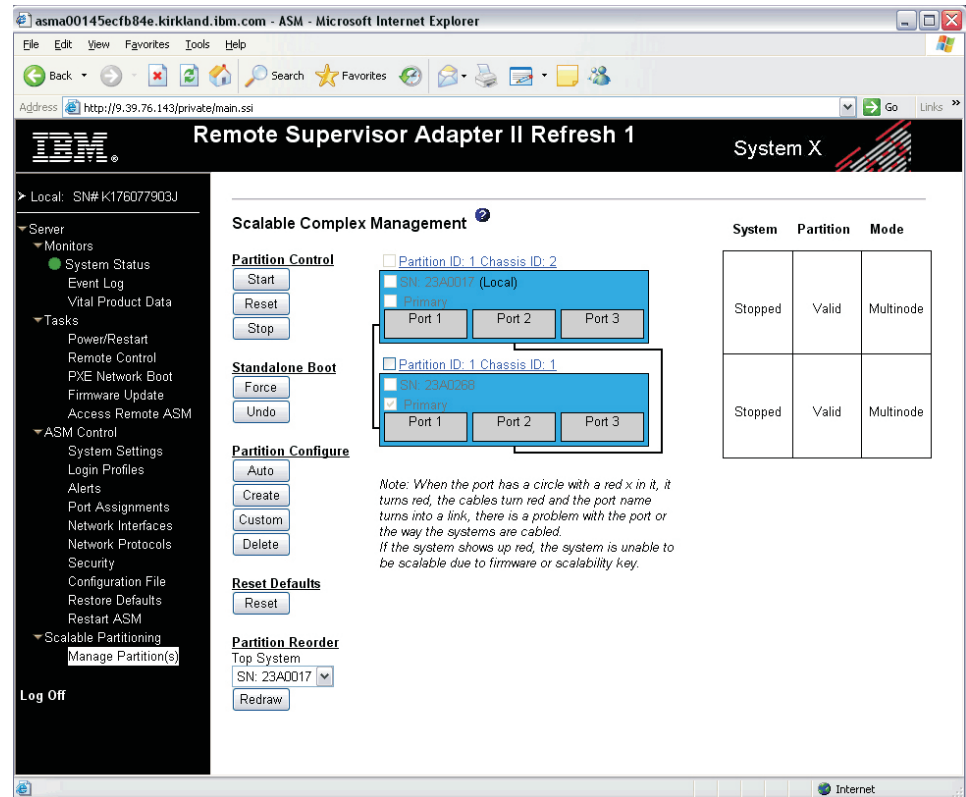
asma00145ecfb84e.kirkland.ibm.com - ASM - Microsoft Internet Explorer

File Edit View Favorites Tools Help

Back Search Favorites

Address http://9.39.76.143/private/main.ssi Go Links

IBM. Remote Supervisor Adapter II Refresh 1 System X

Local: SN# K176077903J

Server
Monitors
System Status
Event Log
Vital Product Data
Tasks
Power/Restart
Remote Control
PXE Network Boot
Firmware Update
Access Remote ASM
ASM Control
System Settings
Login Profiles
Alerts
Port Assignments
Network Interfaces
Network Protocols
Security
Configuration File
Restore Defaults
Restart ASM
Scalable Partitioning
Manage Partition(s)

Log Off

Scalable Complex Management

Partition Control
Start
Reset
Stop

Standalone Boot
Force
Undo

Partition Configure
Auto
Create
Custom
Delete

Reset Defaults
Reset

Partition Reorder
Top System
SN: 23A0017
Redraw

Partition ID: 1 Chassis ID: 2
SN: 23A0017 (Local)
Primary
Port 1 Port 2 Port 3

Partition ID: 1 Chassis ID: 1
SN: 23A0268
Primary
Port 1 Port 2 Port 3

Note: When the port has a circle with a red x in it, it turns red, the cables turn red and the port name turns into a link, there is a problem with the port or the way the systems are cabled.
If the system shows up red, the system is unable to be scalable due to firmware or scalability key.

| System | Partition | Mode |
|---|---|---|
| Stopped | Valid | Multinode |
| Stopped | Valid | Multinode |

Internet